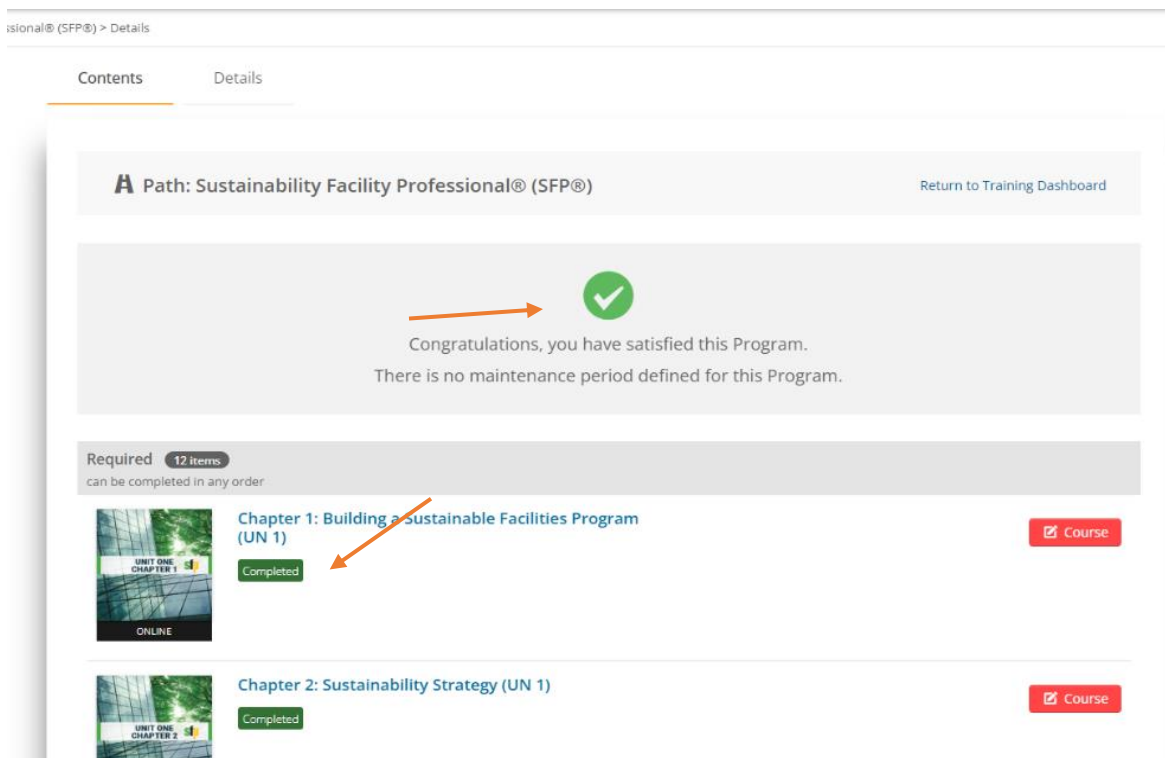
ssional® (SFP®) > Details

Contents

Details

Path: Sustainability Facility Professional® (SFP®)

Return to Training Dashboard

Congratulations, you have satisfied this Program.

There is no maintenance period defined for this Program.

Required 12 items

can be completed in any order

UNIT ONE CHAPTER 1

ONLINE

Chapter 1: Building a Sustainable Facilities Program (UN 1)

Completed

Course

UNIT ONE CHAPTER 2

Chapter 2: Sustainability Strategy (UN 1)

Completed

Course